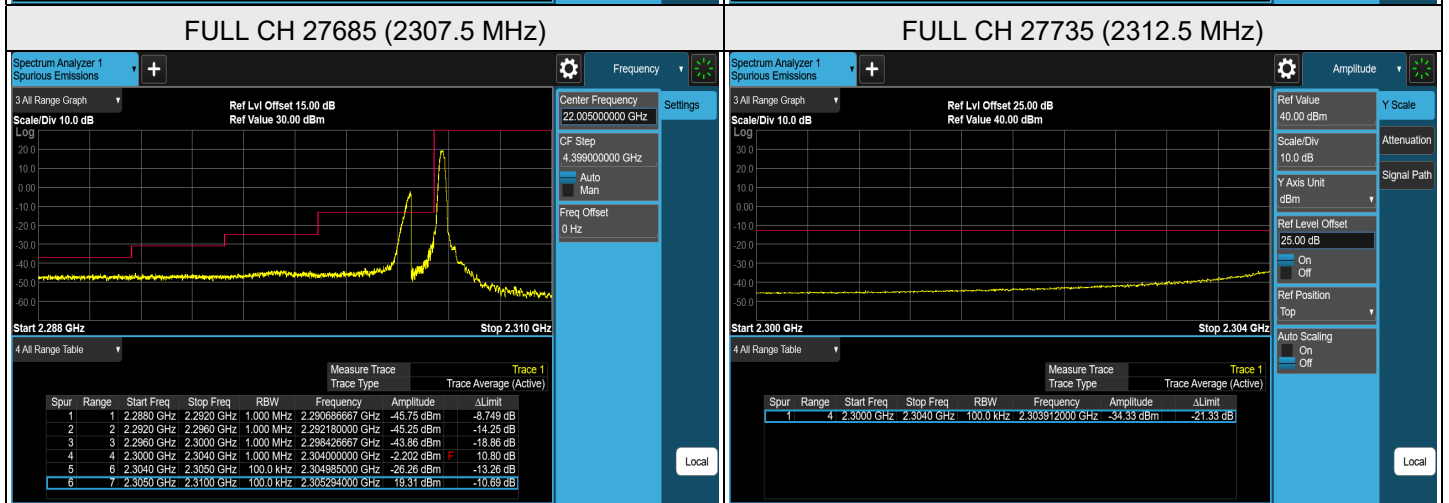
FULL CH 27685 (2307.5 MHz)

Spectrum Analyzer 1
Spurious Emissions

Frequency

3 All Range Graph

Scale/Div 10.0 dB

Ref Lvl Offset 15.00 dB
Ref Value 30.00 dBm

Log
20.0
10.0
0.00
-10.0
-20.0
-30.0
-40.0
-50.0
-60.0

Start 2.288 GHz
Stop 2.310 GHz

Center Frequency
22.005000000 GHz

Settings

CF Step
4.399000000 GHz
Auto
Man

Freq Offset
0 Hz

4 All Range Table

| Measure Trace | Trace 1 |
|---|---|
| Trace Type | Trace Average (Active) |

| Spur | Range | Start Freq | Stop Freq | RBW | Frequency | Amplitude | ΔLimit |
|---|---|---|---|---|---|---|---|
| 1 | 1 | 2.2880 GHz | 2.2920 GHz | 1.000 MHz | 2.290686667 GHz | -45.75 dBm | -8.749 dB |
| 2 | 2 | 2.2920 GHz | 2.2960 GHz | 1.000 MHz | 2.292180000 GHz | -45.25 dBm | -14.25 dB |
| 3 | 3 | 2.2960 GHz | 2.3000 GHz | 1.000 MHz | 2.298426667 GHz | -43.86 dBm | -18.86 dB |
| 4 | 4 | 2.3000 GHz | 2.3040 GHz | 1.000 MHz | 2.304000000 GHz | -2.202 dBm F | 10.80 dB |
| 5 | 6 | 2.3040 GHz | 2.3050 GHz | 100.0 kHz | 2.304985000 GHz | -26.26 dBm | -13.26 dB |
| 6 | 7 | 2.3050 GHz | 2.3100 GHz | 100.0 kHz | 2.305294000 GHz | 19.31 dBm | -10.69 dB |

Local

FULL CH 27735 (2312.5 MHz)

Spectrum Analyzer 1
Spurious Emissions

Amplitude

3 All Range Graph

Scale/Div 10.0 dB

Ref Lvl Offset 25.00 dB
Ref Value 40.00 dBm

Log
30.0
20.0
10.0
0.00
-10.0
-20.0
-30.0
-40.0
-50.0

Start 2.300 GHz
Stop 2.304 GHz

Ref Value
40.00 dBm

Y Scale

Scale/Div
10.0 dB

Attenuation

Signal Path

Y Axis Unit
dBm

Ref Level Offset
25.00 dB
On
Off

Ref Position
Top

Auto Scaling
On
Off

4 All Range Table

| Measure Trace | Trace 1 |
|---|---|
| Trace Type | Trace Average (Active) |

| Spur | Range | Start Freq | Stop Freq | RBW | Frequency | Amplitude | ΔLimit |
|---|---|---|---|---|---|---|---|
| 1 | 4 | 2.3000 GHz | 2.3040 GHz | 100.0 kHz | 2.303912000 GHz | -34.33 dBm | -21.33 dB |

Local